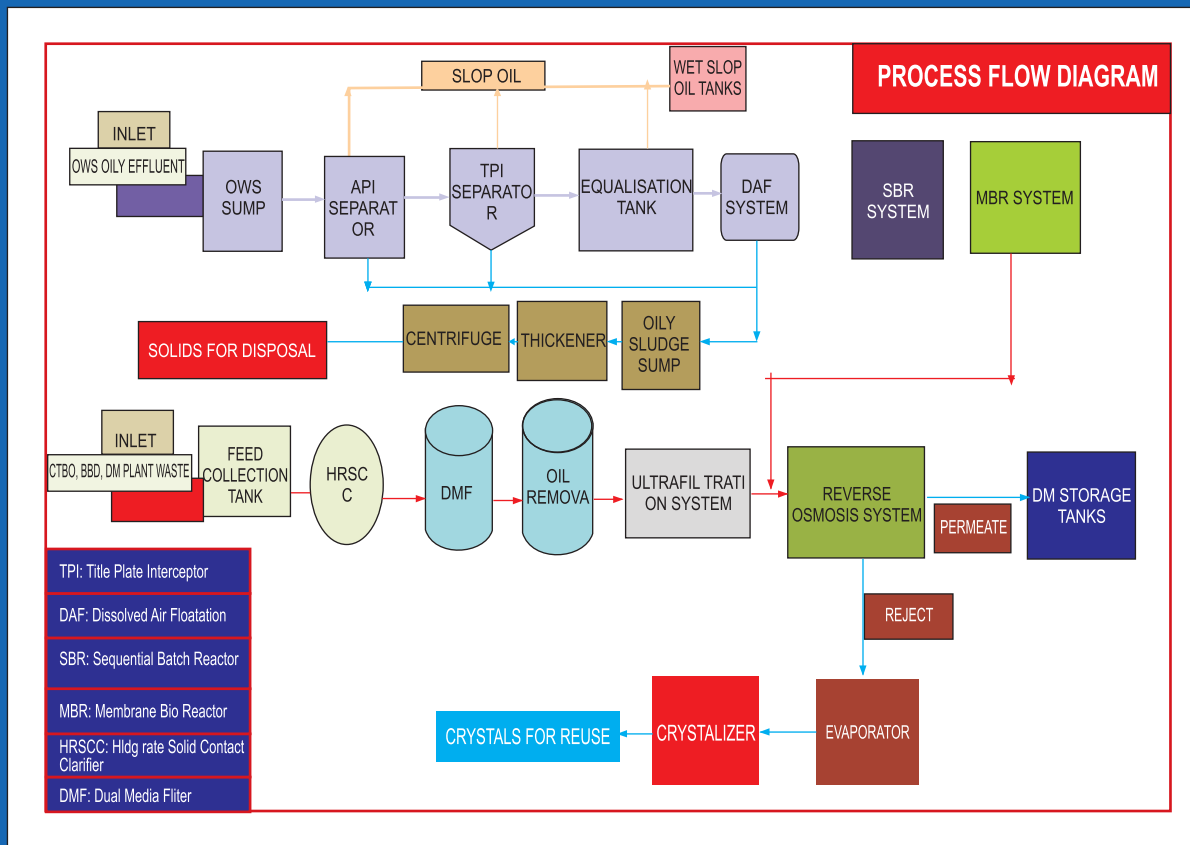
PROCESS FLOW DIAGRAM

SLOP OIL

WET SLOP OIL TANKS

INLET

OWS OILY EFFLUENT

OWS SUMP

API SEPARAT OR

TPI SEPARATO R

EQUALISATION TANK

DAF SYSTEM

SBR SYSTEM

MBR SYSTEM

SOLIDS FOR DISPOSAL

CENTRIFUGE

THICKENER

OILY SLUDGE SUMP

INLET

CTBO, BBD, DM PLANT WASTE

FEED COLLECTION TANK

HRSC C

DMF

OIL REMOVA

ULTRAFIL TRATI ON SYSTEM

REVERSE OSMOSIS SYSTEM

PERMEATE

DM STORAGE TANKS

REJECT

TPI: Title Plate Interceptor

DAF: Dissolved Air Floatation

SBR: Sequential Batch Reactor

MBR: Membrane Bio Reactor

HRSCC: HIdg rate Solid Contact Clarifier

DMF: Dual Media Fliter

CRYSTALS FOR REUSE

CRYSTALIZER

EVAPORATOR